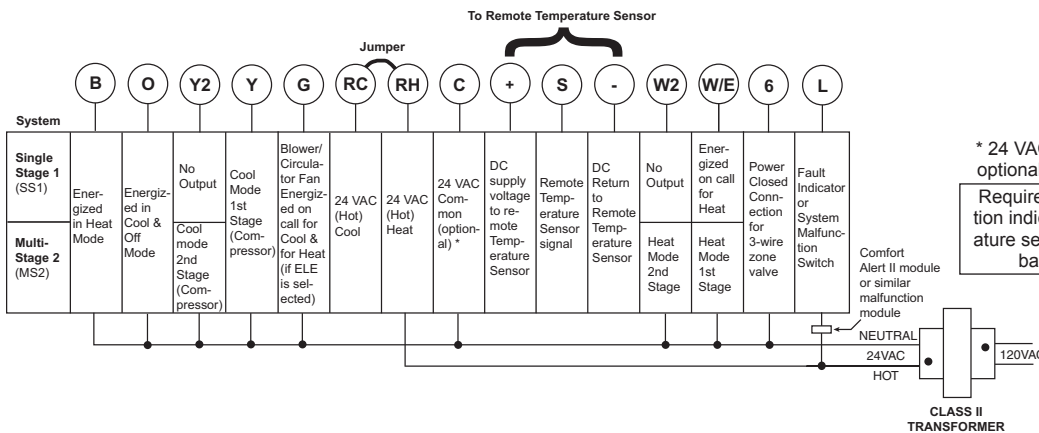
To Remote Temperature Sensor

Jumper

B O Y2 Y G RC RH C + S - W2 W/E 6 L

System

| System | B | O | Y2 | Y | G | RC | RH | C | + | S | - | W2 | W/E | 6 | L |
|---|---|---|---|---|---|---|---|---|---|---|---|---|---|---|---|
| Single Stage 1 (SS1) | Energized in Heat Mode | Energized in Cool & Off Mode | No Output | Cool Mode 1st Stage (Compressor) | Blower/ Circulator Fan Energized on call for Cool & for Heat (if ELE is selected) | 24 VAC (Hot) Cool | 24 VAC (Hot) Heat | 24 VAC Common (optional) * | DC supply voltage to remote Temperature Sensor | Remote Temperature Sensor signal | DC Return to Remote Temperature Sensor | No Output | Energized on call for Heat | Power Closed Connection for 3-wire zone valve | Fault Indicator or System Malfunction Switch |
| Multi-Stage 2 (MS2) | | | Cool mode 2nd Stage (Compressor) | | | | | | | | | Heat Mode 2nd Stage | Heat Mode 1st Stage | | |

* 24 VAC optiona

Require tion indic ature se ba

Comfort Alert II module or similar malfunction module

NEUTRAL

24VAC

HOT

120VAC

CLASS II TRANSFORMER